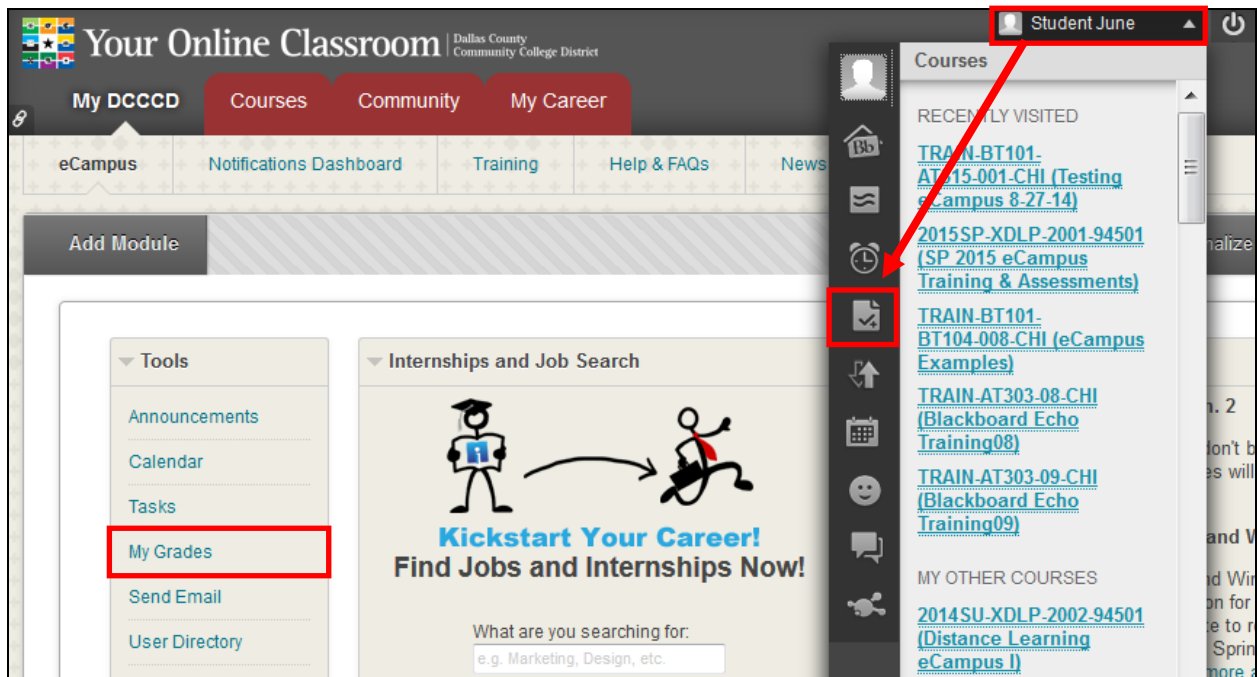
Your Online Classroom | Dallas County Community College District

Student June

My DCCCD
Courses
Community
My Career

eCampus
Notifications Dashboard
Training
Help & FAQs
News

Add Module

nalize

Tools
Announcements
Calendar
Tasks
My Grades
Send Email
User Directory

Internships and Job Search

Kickstart Your Career!
Find Jobs and Internships Now!

What are you searching for:
e.g. Marketing, Design, etc.

Courses

RECENTLY VISITED
TRAIN-BT101-AT315-001-CHI (Testing eCampus 8-27-14)
2015SP-XDLP-2001-94501 (SP 2015 eCampus Training & Assessments)
TRAIN-BT101-BT104-008-CHI (eCampus Examples)
TRAIN-AT303-08-CHI (Blackboard Echo Training08)
TRAIN-AT303-09-CHI (Blackboard Echo Training09)

MY OTHER COURSES
2014SU-XDLP-2002-94501 (Distance Learning eCampus I)

n. 2
don't b
es will
and W
d Wir
on for
ce to r
Sprin
more a